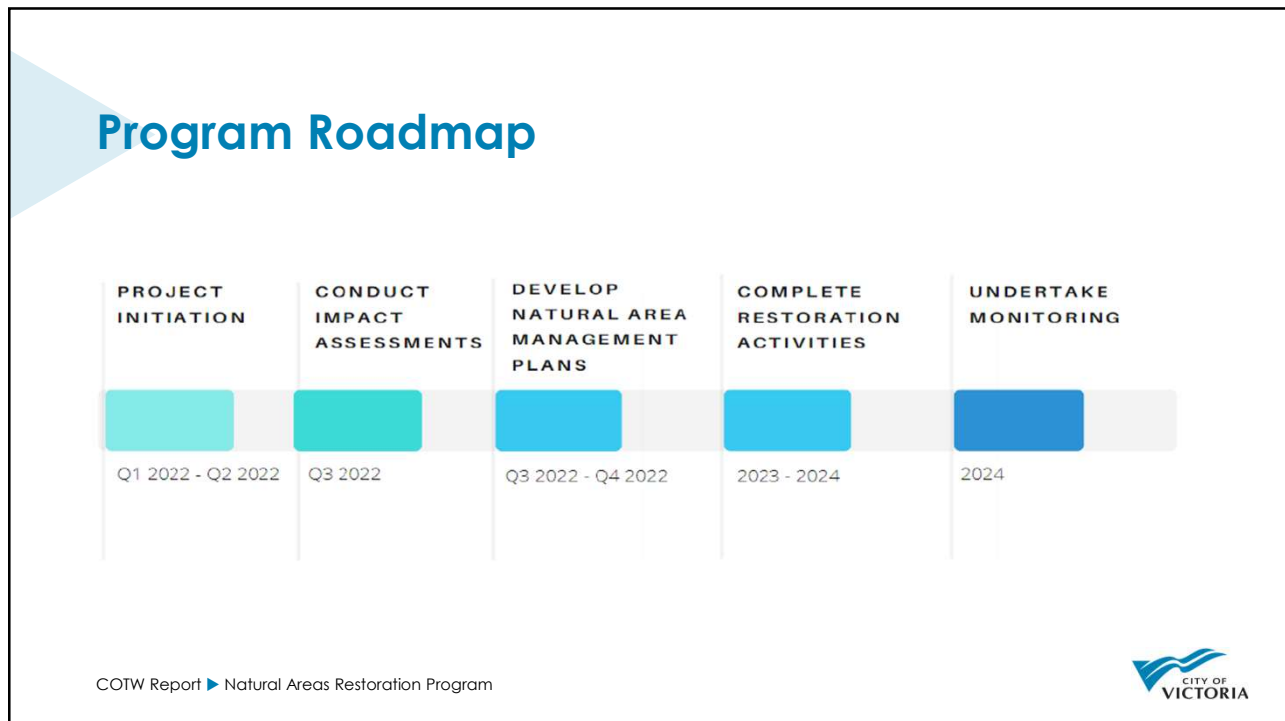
Program Roadmap

PROJECT INITIATION

Q1 2022 - Q2 2022

CONDUCT IMPACT ASSESSMENTS

Q3 2022

DEVELOP NATURAL AREA MANAGEMENT PLANS

Q3 2022 - Q4 2022

COMPLETE RESTORATION ACTIVITIES

2023 - 2024

UNDERTAKE MONITORING

2024

COTW Report ▶ Natural Areas Restoration Program

CITY OF VICTORIA